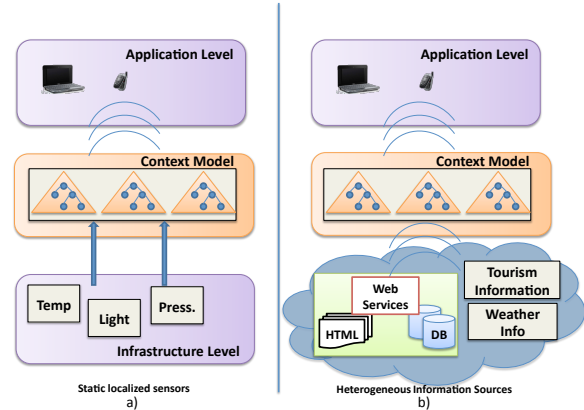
Application Level

Context Model

Temp

Light

Press.

Infrastructure Level

Static localized sensors

a)

Application Level

Context Model

Web Services

HTML

DB

Tourism Information

Weather Info

Heterogeneous Information Sources

b)